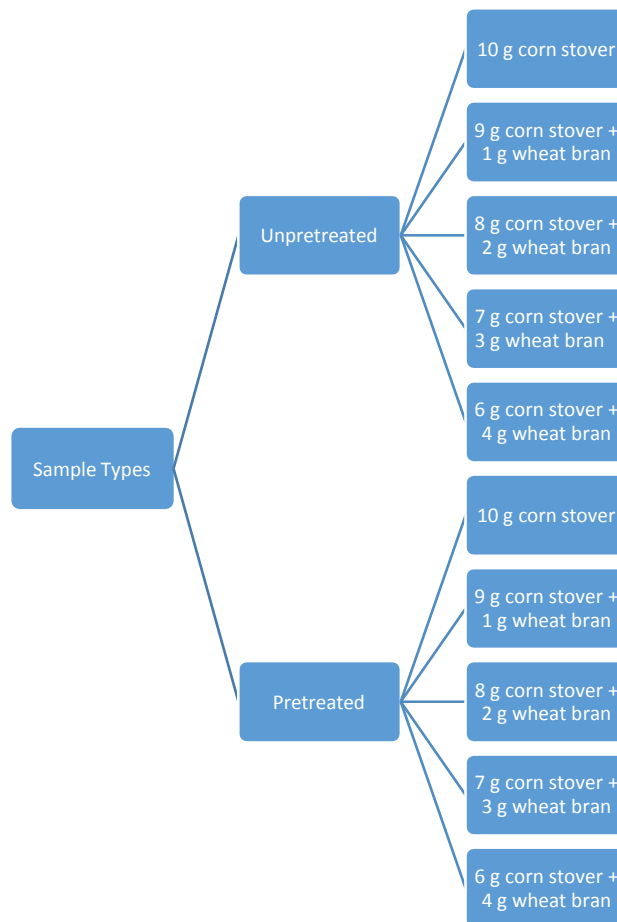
Sample Types

Unpretreated

10 g corn stover

9 g corn stover + 1 g wheat bran

8 g corn stover + 2 g wheat bran

7 g corn stover + 3 g wheat bran

6 g corn stover + 4 g wheat bran

Pretreated

10 g corn stover

9 g corn stover + 1 g wheat bran

8 g corn stover + 2 g wheat bran

7 g corn stover + 3 g wheat bran

6 g corn stover + 4 g wheat bran